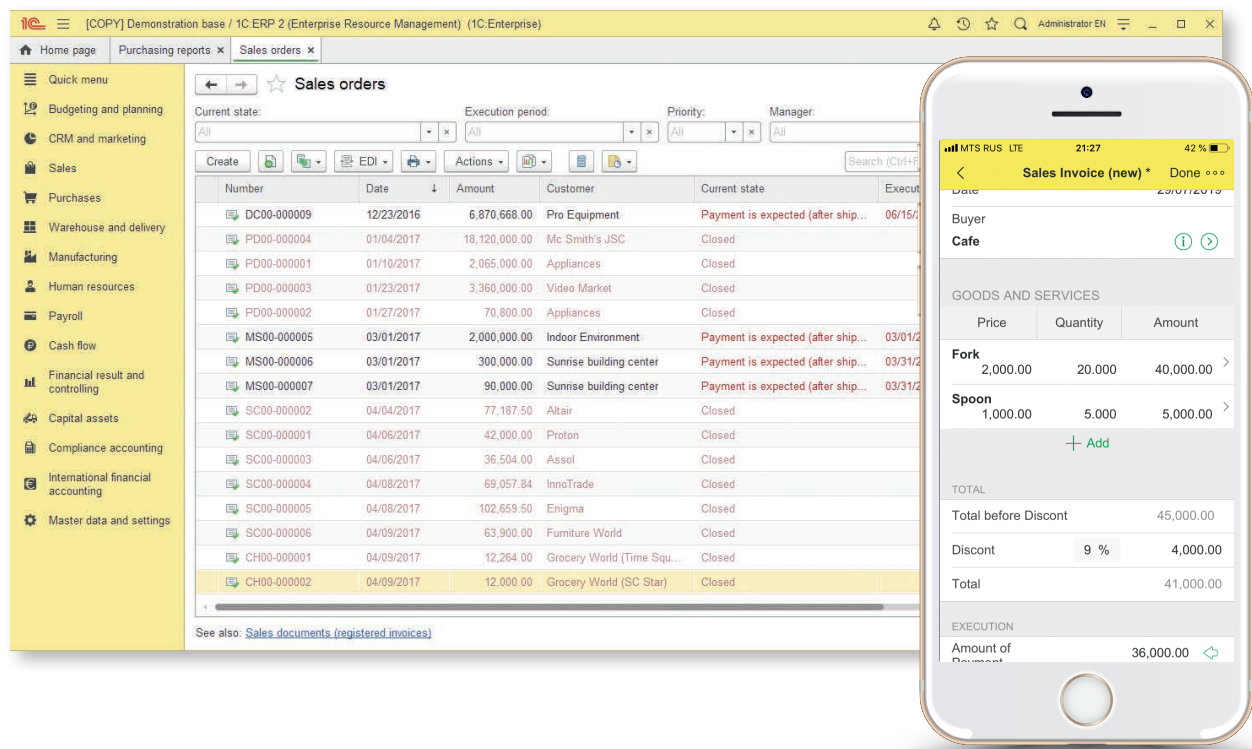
[COPY] Demonstration base / 1C:ERP 2 (Enterprise Resource Management) (1C:Enterprise)

Administrator EN

Home page | Purchasing reports × | Sales orders ×

Quick menu
Budgeting and planning
CRM and marketing
Sales
Purchases
Warehouse and delivery
Manufacturing
Human resources
Payroll
Cash flow
Financial result and controlling
Capital assets
Compliance accounting
International financial accounting
Master data and settings

Sales orders

Current state: All
Execution period: All
Priority: All
Manager: All

Create | EDI | Actions | Search (Ctrl+F

| Number | Date | Amount | Customer | Current state | Execut |
|---|---|---|---|---|---|
| DC00-000009 | 12/23/2016 | 6,870,668.00 | Pro Equipment | Payment is expected (after ship... | 06/15/2 |
| PD00-000004 | 01/04/2017 | 18,120,000.00 | Mc Smith's JSC | Closed | |
| PD00-000001 | 01/10/2017 | 2,065,000.00 | Appliances | Closed | |
| PD00-000003 | 01/23/2017 | 3,360,000.00 | Video Market | Closed | |
| PD00-000002 | 01/27/2017 | 70,800.00 | Appliances | Closed | |
| MS00-000005 | 03/01/2017 | 2,000,000.00 | Indoor Environment | Payment is expected (after ship... | 03/01/2 |
| MS00-000006 | 03/01/2017 | 300,000.00 | Sunrise building center | Payment is expected (after ship... | 03/31/2 |
| MS00-000007 | 03/01/2017 | 90,000.00 | Sunrise building center | Payment is expected (after ship... | 03/31/2 |
| SC00-000002 | 04/04/2017 | 77,187.50 | Altair | Closed | |
| SC00-000001 | 04/06/2017 | 42,000.00 | Proton | Closed | |
| SC00-000003 | 04/06/2017 | 36,504.00 | Assol | Closed | |
| SC00-000004 | 04/08/2017 | 69,057.84 | InnoTrade | Closed | |
| SC00-000005 | 04/08/2017 | 102,659.50 | Enigma | Closed | |
| SC00-000006 | 04/09/2017 | 63,900.00 | Furniture World | Closed | |
| CH00-000001 | 04/09/2017 | 12,264.00 | Grocery World (Time Squ... | Closed | |
| CH00-000002 | 04/09/2017 | 12,000.00 | Grocery World (SC Star) | Closed | |

See also: Sales documents (registered invoices)

MTS RUS LTE 21:27 42 %
Sales Invoice (new) * Done
Date 29/01/2019
Buyer
Cafe

GOODS AND SERVICES
| Price | Quantity | Amount |
|---|---|---|
| Fork 2,000.00 | 20.000 | 40,000.00 |
| Spoon 1,000.00 | 5.000 | 5,000.00 |

+ Add

TOTAL
Total before Discont 45,000.00
Discont 9 % 4,000.00
Total 41,000.00

EXECUTION
Amount of Payment 36,000.00